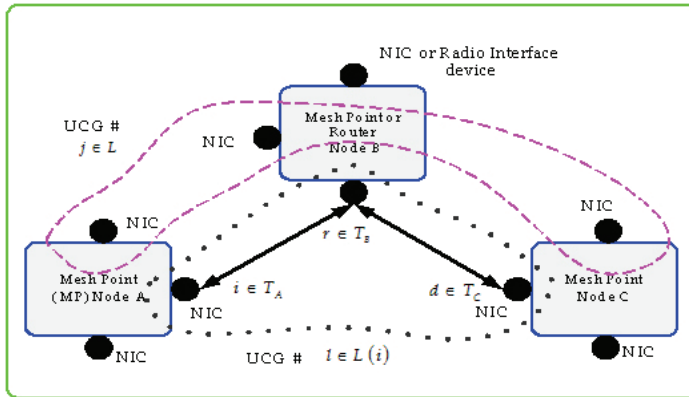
NIC or Radio Interface device

UCG #
$j \in L$

NIC

Mesh Point or Router
Node B

NIC

NIC

$r \in T_B$

Mesh Point
(MP) Node A

$i \in T_A$

$d \in T_C$

Mesh Point
Node C

NIC

NIC

NIC

UCG #

$l \in L(i)$

NIC